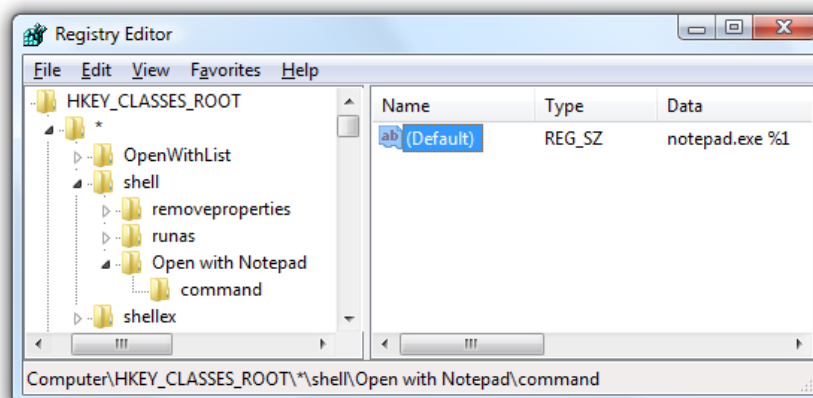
Registry Editor

File Edit View Favorites Help

HKEY_CLASSES_ROOT
*
OpenWithList
shell
removeproperties
runas
Open with Notepad
command
shellex

| Name | Type | Data |
|---|---|---|
| (Default) | REG_SZ | notepad.exe %1 |

Computer\HKEY_CLASSES_ROOT\*\shell\Open with Notepad\command